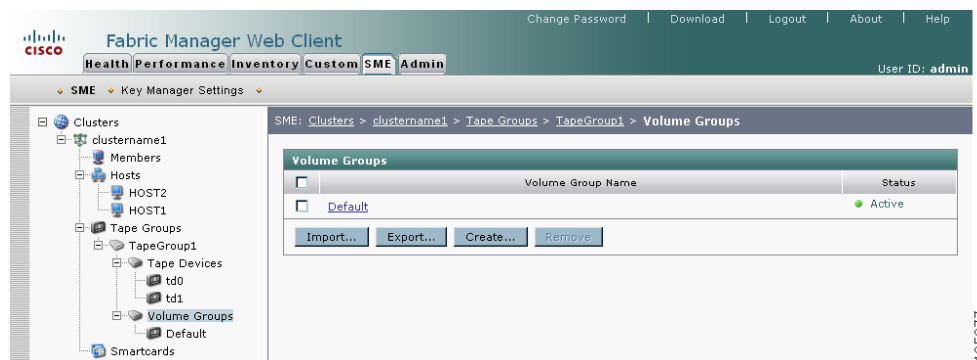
cisco

Fabric Manager Web Client

Change Password | Download | Logout | About | Help

Health Performance Inventory Custom SME Admin

User ID: admin

SME Key Manager Settings

Clusters
clustername1
Members
Hosts
HOST2
HOST1
Tape Groups
TapeGroup1
Tape Devices
td0
td1
Volume Groups
Default
Smartcards

SME: Clusters > clustername1 > Tape Groups > TapeGroup1 > Volume Groups

Volume Groups

| | Volume Group Name | Status |
|---|---|---|
| | Default | Active |

Import... Export... Create... Remove